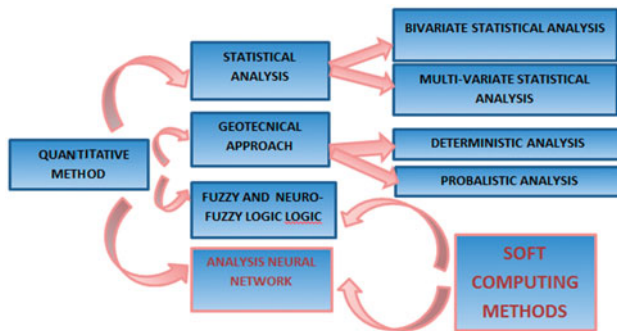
QUANTITATIVE METHOD

STATISTICAL ANALYSIS

BIVARIATE STATISTICAL ANALYSIS

MULTI-VARIATE STATISTICAL ANALYSIS

GEOTECNICAL APPROACH

DETERMINISTIC ANALYSIS

PROBALISTIC ANALYSIS

FUZZY AND NEURO-FUZZY LOGIC LOGIC

ANALYSIS NEURAL NETWORK

SOFT COMPUTING METHODS